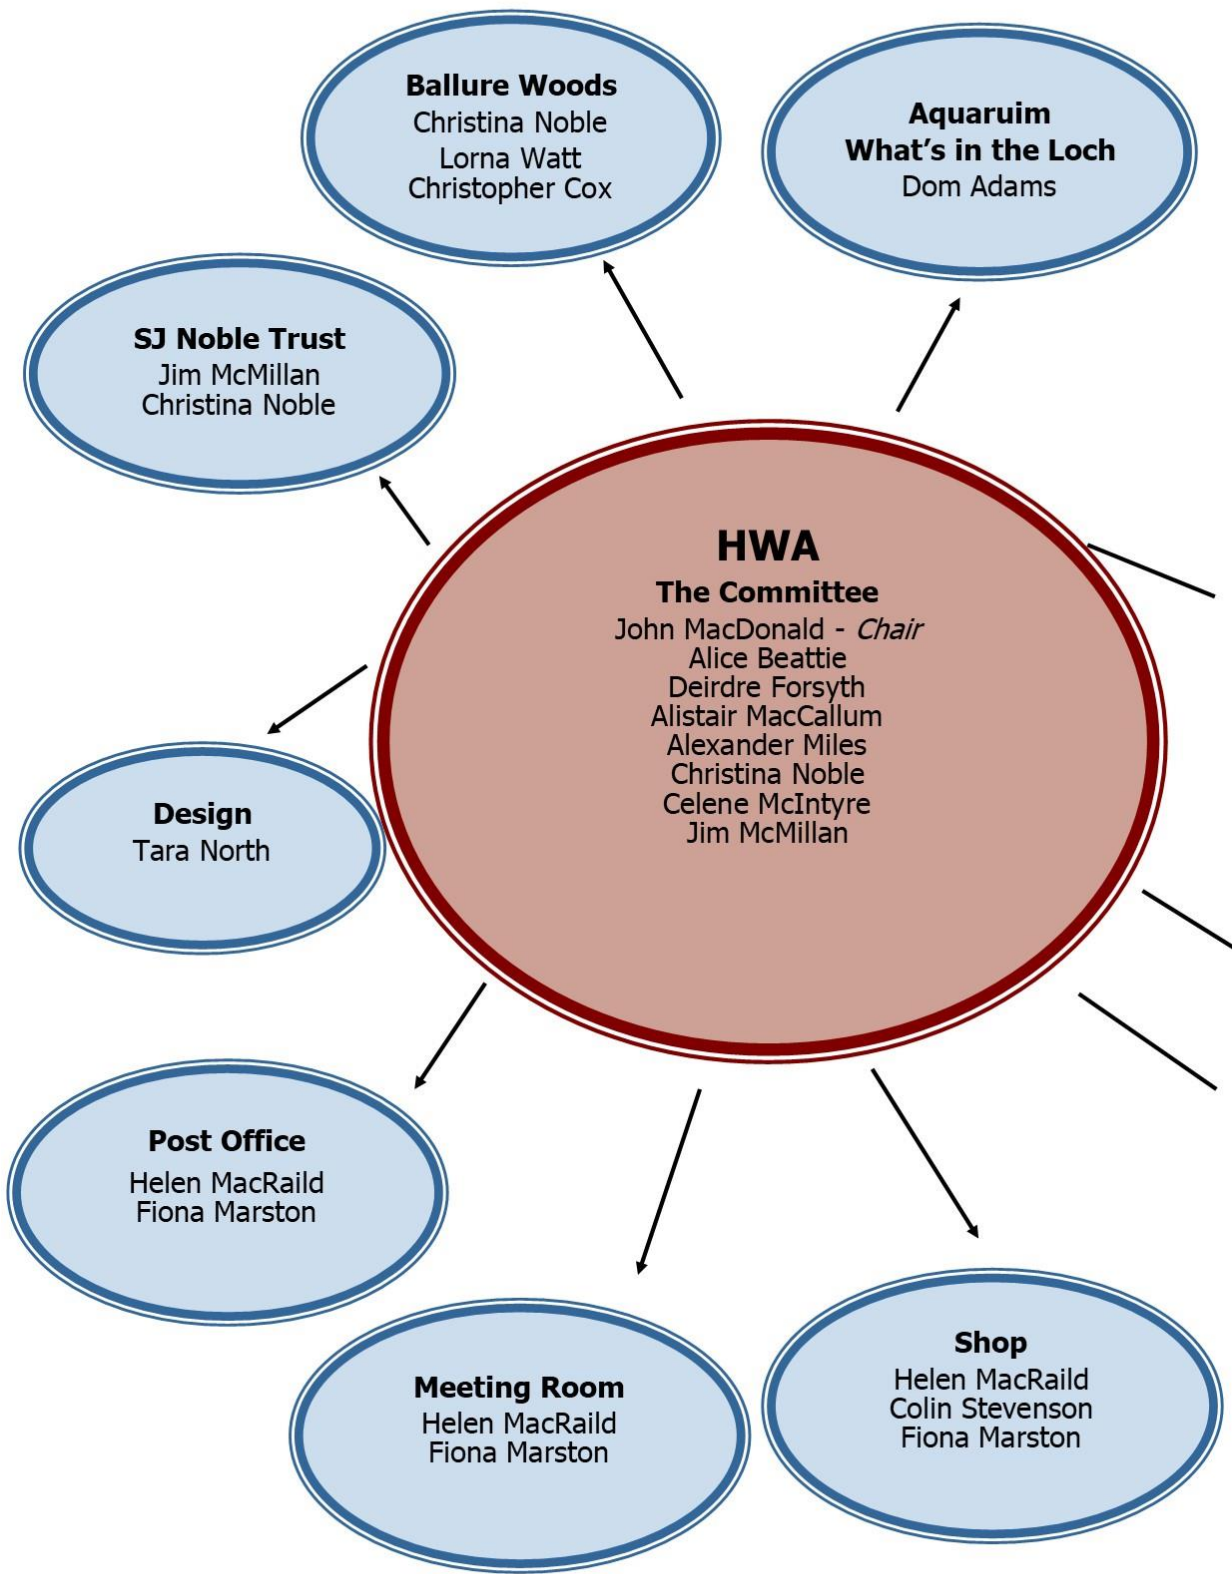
Ballure Woods
Christina Noble
Lorna Watt
Christopher Cox

Aquaruim
What's in the Loch
Dom Adams

SJ Noble Trust
Jim McMillan
Christina Noble

HWA
The Committee
John MacDonald - Chair
Alice Beattie
Deirdre Forsyth
Alistair MacCallum
Alexander Miles
Christina Noble
Celene McIntyre
Jim McMillan

Design
Tara North

Post Office
Helen MacRaild
Fiona Marston

Meeting Room
Helen MacRaild
Fiona Marston

Shop
Helen MacRaild
Colin Stevenson
Fiona Marston